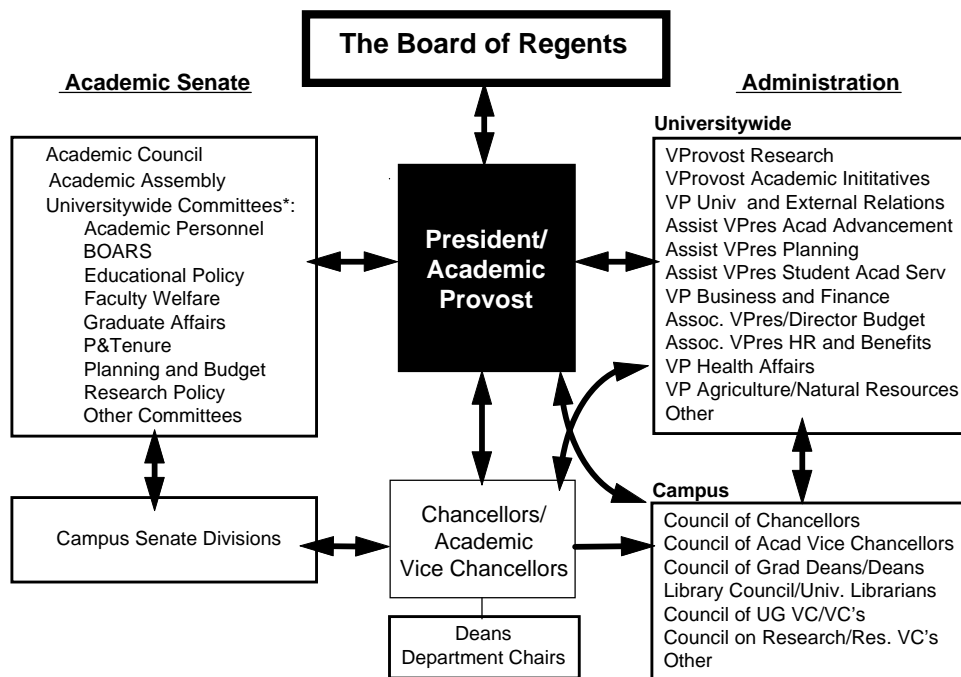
The Board of Regents

Academic Senate

Administration

Academic Council
Academic Assembly
Universitywide Committees*:
Academic Personnel
BOARS
Educational Policy
Faculty Welfare
Graduate Affairs
P&Tenure
Planning and Budget
Research Policy
Other Committees

President/ Academic Provost

Universitywide

VProvost Research
VProvost Academic Inititatives
VP Univ and External Relations
Assist VPres Acad Advancement
Assist VPres Planning
Assist VPres Student Acad Serv
VP Business and Finance
Assoc. VPres/Director Budget
Assoc. VPres HR and Benefits
VP Health Affairs
VP Agriculture/Natural Resources
Other

Campus Senate Divisions

Chancellors/ Academic Vice Chancellors

Deans
Department Chairs

Campus

Council of Chancellors
Council of Acad Vice Chancellors
Council of Grad Deans/Deans
Library Council/Univ. Librarians
Council of UG VC/VC's
Council on Research/Res. VC's
Other